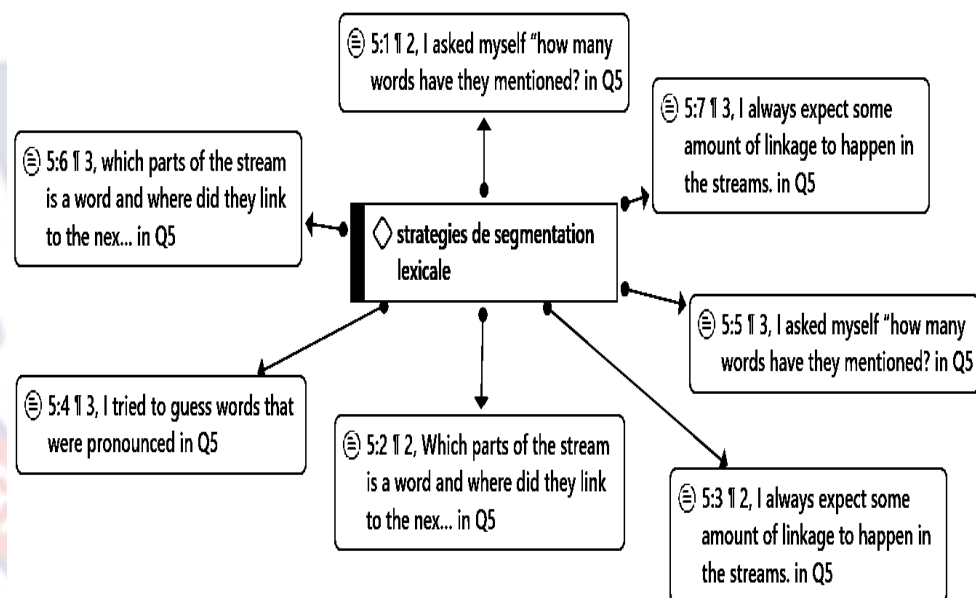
5:1 ¶ 2, I asked myself "how many words have they mentioned? in Q5

5:7 ¶ 3, I always expect some amount of linkage to happen in the streams. in Q5

5:6 ¶ 3, which parts of the stream is a word and where did they link to the nex... in Q5

strategies de segmentation lexicale

5:5 ¶ 3, I asked myself "how many words have they mentioned? in Q5

5:4 ¶ 3, I tried to guess words that were pronounced in Q5

5:2 ¶ 2, Which parts of the stream is a word and where did they link to the nex... in Q5

5:3 ¶ 2, I always expect some amount of linkage to happen in the streams. in Q5